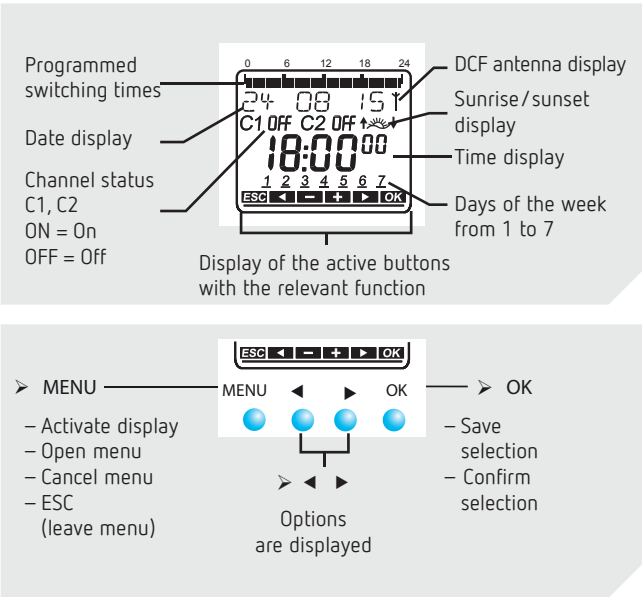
Programmed switching times

Date display

Channel status C1, C2
ON = On
OFF = Off

0 6 12 18 24

24 08 15

C1 OFF C2 OFF

18:00 00

1 2 3 4 5 6 7

ESC ◄ – + ► OK

DCF antenna display

Sunrise/sunset display

Time display

Days of the week from 1 to 7

Display of the active buttons with the relevant function

ESC ◄ – + ► OK

➢ MENU

MENU ◄ ► OK

– Activate display
– Open menu
– Cancel menu
– ESC (leave menu)

➢ ◄ ►

Options are displayed

➢ OK

– Save selection
– Confirm selection